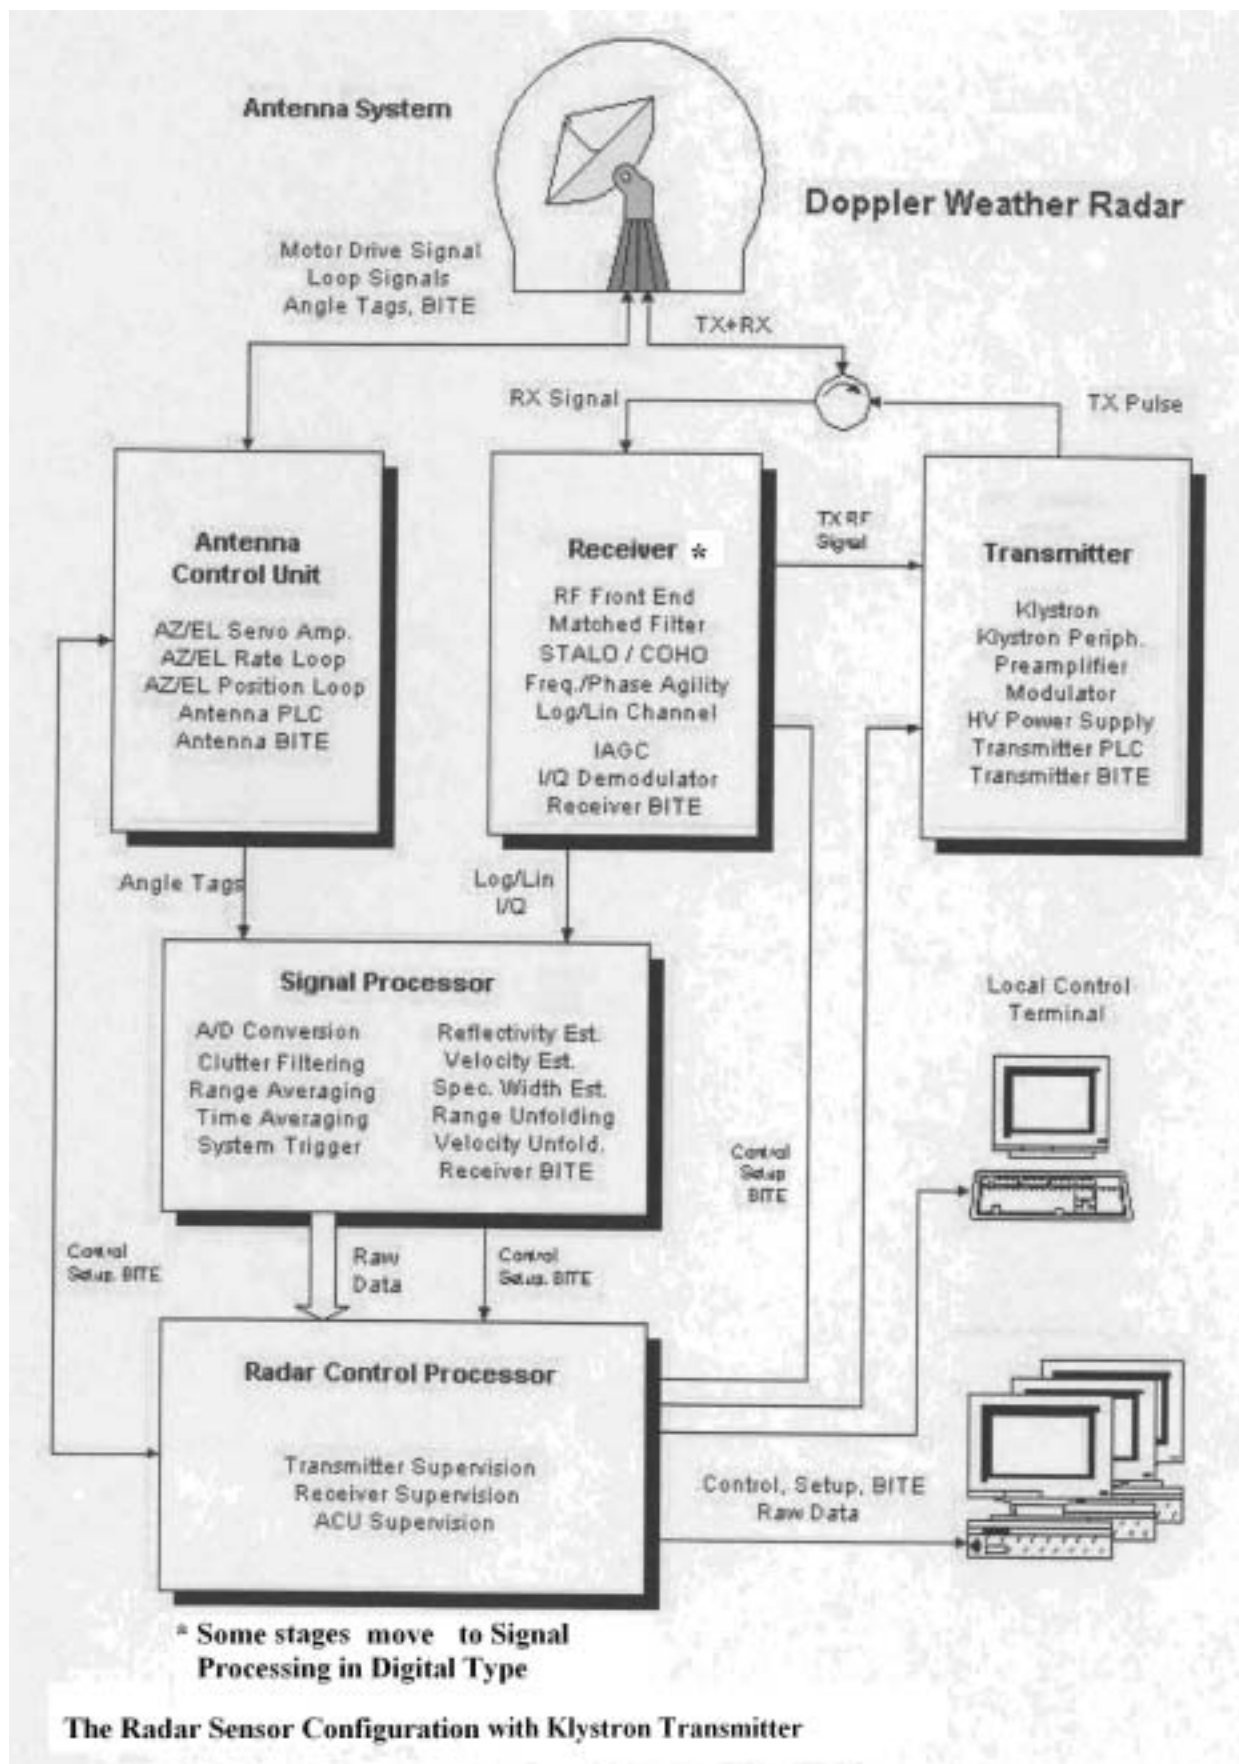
Antenna System

Doppler Weather Radar

Motor Drive Signal
Loop Signals
Angle Tags, BITE

TX+RX

RX Signal

TX Pulse

Antenna Control Unit

AZ/EL Servo Amp.
AZ/EL Rate Loop
AZ/EL Position Loop
Antenna PLC
Antenna BITE

Receiver *

RF Front End
Matched Filter
STALO / COHO
Freq./Phase Agility
Log/Lin Channel
IAGC
I/Q Demodulator
Receiver BITE

TX RF Signal

Transmitter

Klystron
Klystron Periph.
Preamplifier
Modulator
HV Power Supply
Transmitter PLC
Transmitter BITE

Angle Tags

Log/Lin
I/Q

Signal Processor

A/D Conversion
Clutter Filtering
Range Averaging
Time Averaging
System Trigger

Reflectivity Est.
Velocity Est.
Spec. Width Est.
Range Unfolding
Velocity Unfold.
Receiver BITE

Local Control Terminal

Control
Setup
BITE

Control
Setup, BITE

Raw
Data

Control
Setup, BITE

Radar Control Processor

Transmitter Supervision
Receiver Supervision
ACU Supervision

Control, Setup, BITE
Raw Data

* Some stages move to Signal Processing in Digital Type

The Radar Sensor Configuration with Klystron Transmitter